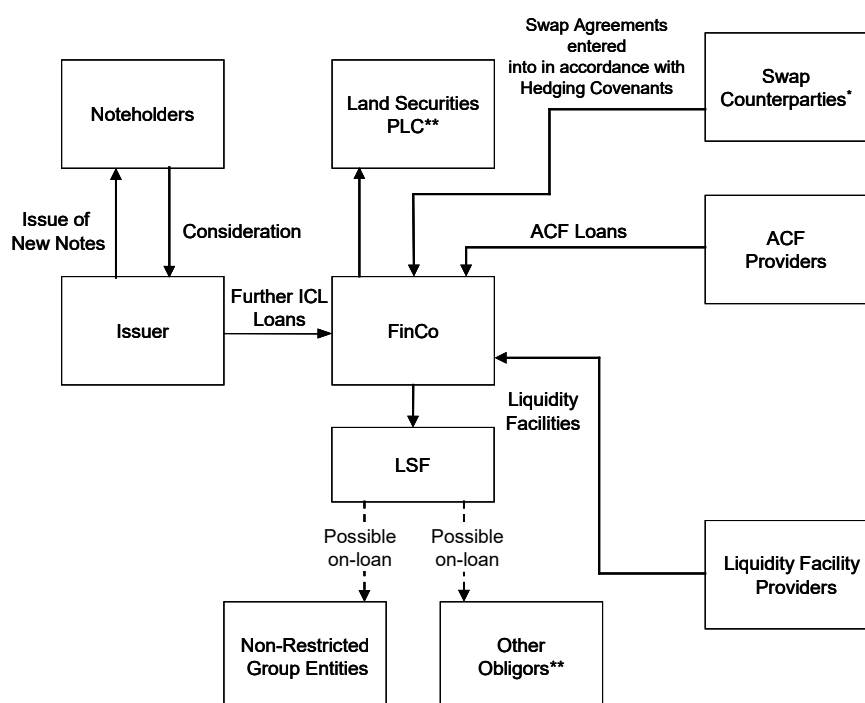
Swap Agreements entered into in accordance with Hedging Covenants

Noteholders

Land Securities PLC**

Swap Counterparties*

Issue of New Notes

Consideration

ACF Loans

ACF Providers

Further ICL Loans

Issuer

FinCo

Liquidity Facilities

LSF

Possible on-loan

Possible on-loan

Liquidity Facility Providers

Non-Restricted Group Entities

Other Obligors**